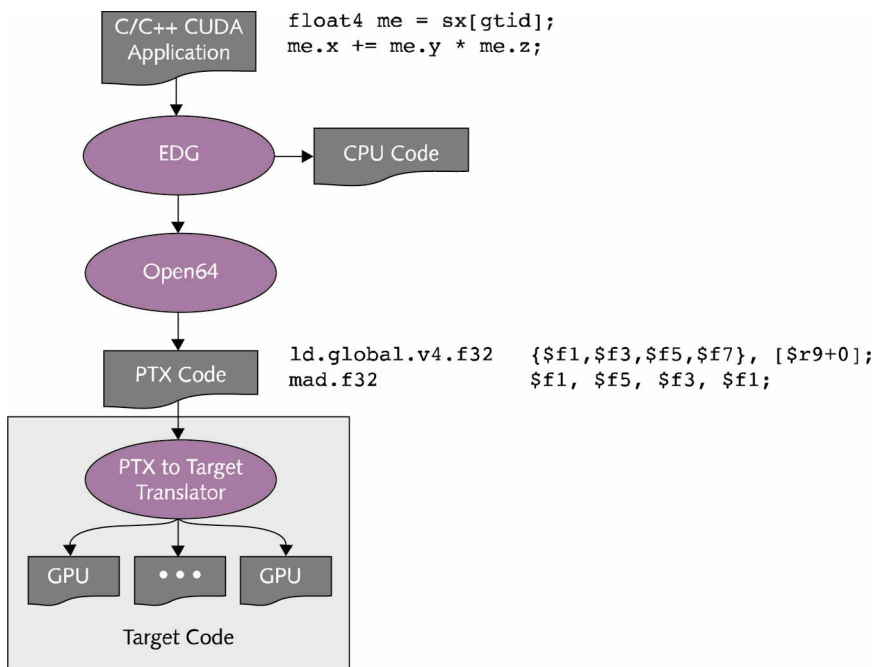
C/C++ CUDA Application

float4 me = sx[gtid];
me.x += me.y * me.z;

EDG

CPU Code

Open64

PTX Code

ld.global.v4.f32 {\$f1,\$f3,\$f5,\$f7}, [\$r9+0];
mad.f32 \$f1, \$f5, \$f3, \$f1;

PTX to Target Translator

GPU

• • •

GPU

Target Code